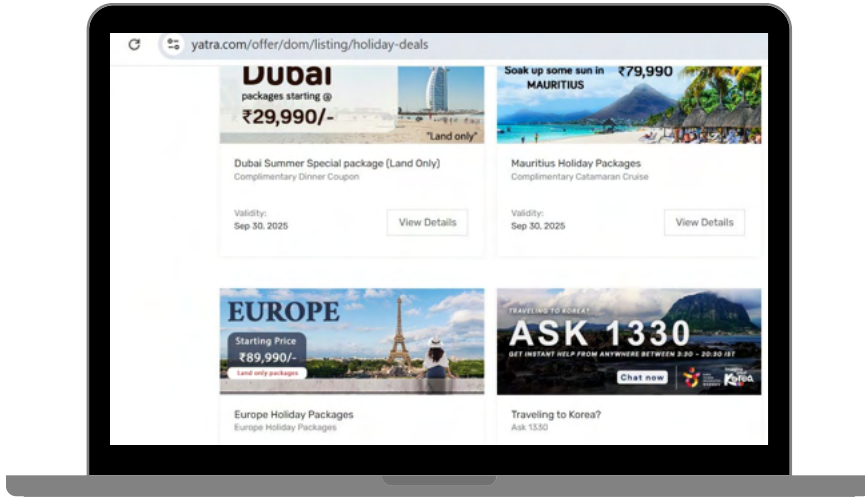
yatra.com/offer/dom/listing/holiday-deals

Dubai
packages starting @
₹29,990/-
"Land only"

Dubai Summer Special package (Land Only)
Complimentary Dinner Coupon

Validity:
Sep 30, 2025

View Details

Soak up some sun in ₹79,990
MAURITIUS

Mauritius Holiday Packages
Complimentary Catamaran Cruise

Validity:
Sep 30, 2025

View Details

EUROPE
Starting Price
₹89,990/-
Land only packages

Europe Holiday Packages
Europe Holiday Packages

TRAVELING TO KOREA?
ASK 1330
GET INSTANT HELP FROM ANYWHERE BETWEEN 3:30 - 20:30 IST
Chat now
Korea

Traveling to Korea?
Ask 1330